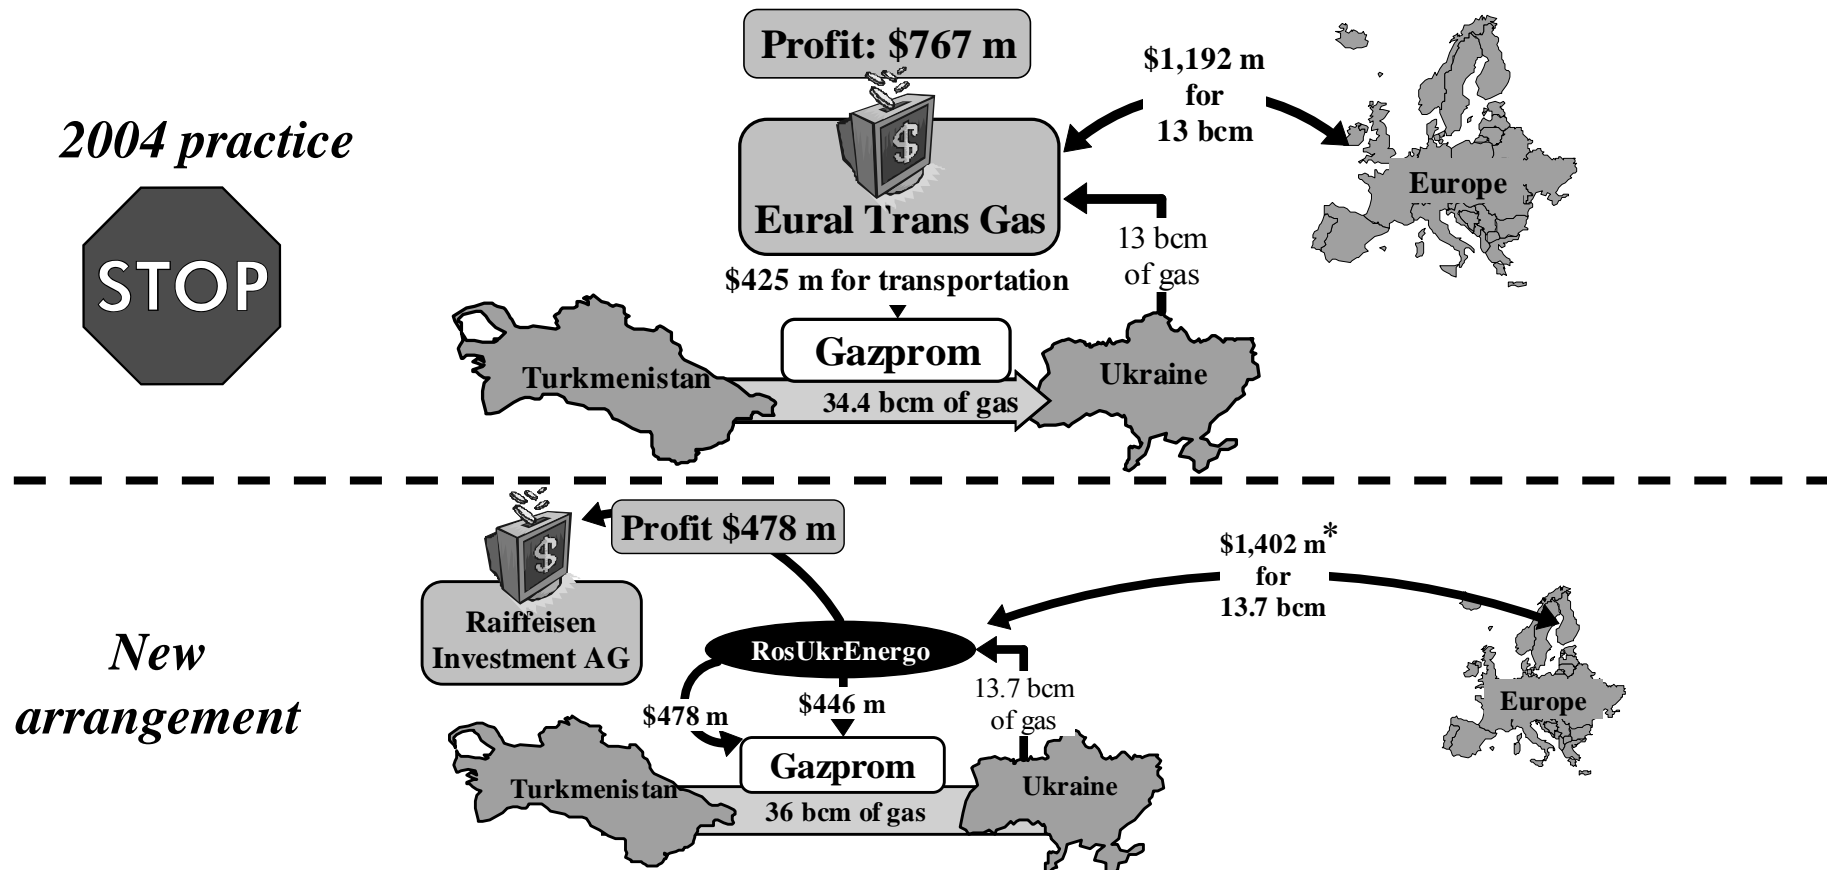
2004 practice

STOP

Profit: \$767 m

\$

Eural Trans Gas

\$1,192 m for 13 bcm

Europe

13 bcm of gas

\$425 m for transportation

Gazprom

Turkmenistan

34.4 bcm of gas

Ukraine

New arrangement

\$

Profit \$478 m

Raiffeisen Investment AG

\$1,402 m* for 13.7 bcm

RosUkrEnergo

\$478 m

\$446 m

13.7 bcm of gas

Europe

Gazprom

Turkmenistan

36 bcm of gas

Ukraine